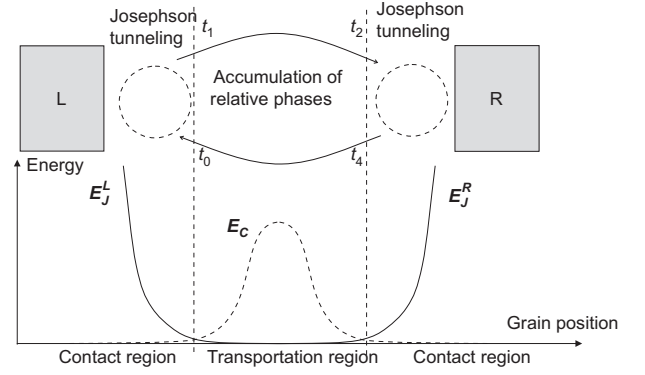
Josephson tunneling

$t_1$

$t_2$

Josephson tunneling

L

Accumulation of relative phases

R

$t_0$

$t_4$

Energy

$E_J^L$

$E_C$

$E_J^R$

Grain position

Contact region

Transportation region

Contact region